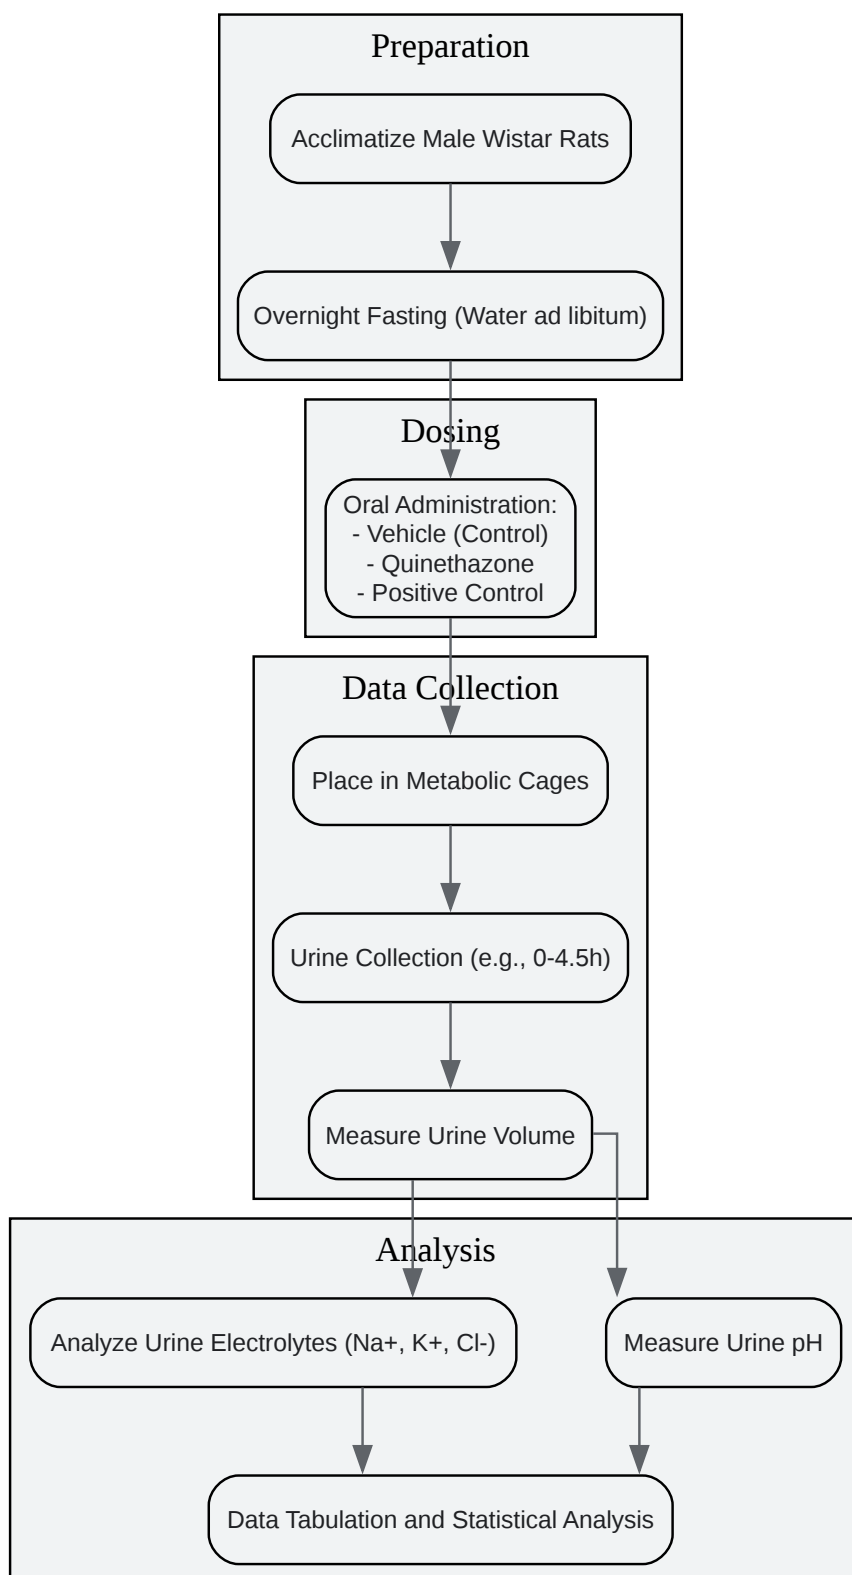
Preparation

Acclimatize Male Wistar Rats

Overnight Fasting (Water ad libitum)

Dosing

Oral Administration:
- Vehicle (Control)
- Quinethazone
- Positive Control

Data Collection

Place in Metabolic Cages

Urine Collection (e.g., 0-4.5h)

Measure Urine Volume

Analysis

Analyze Urine Electrolytes (Na+, K+, Cl-)

Measure Urine pH

Data Tabulation and Statistical Analysis